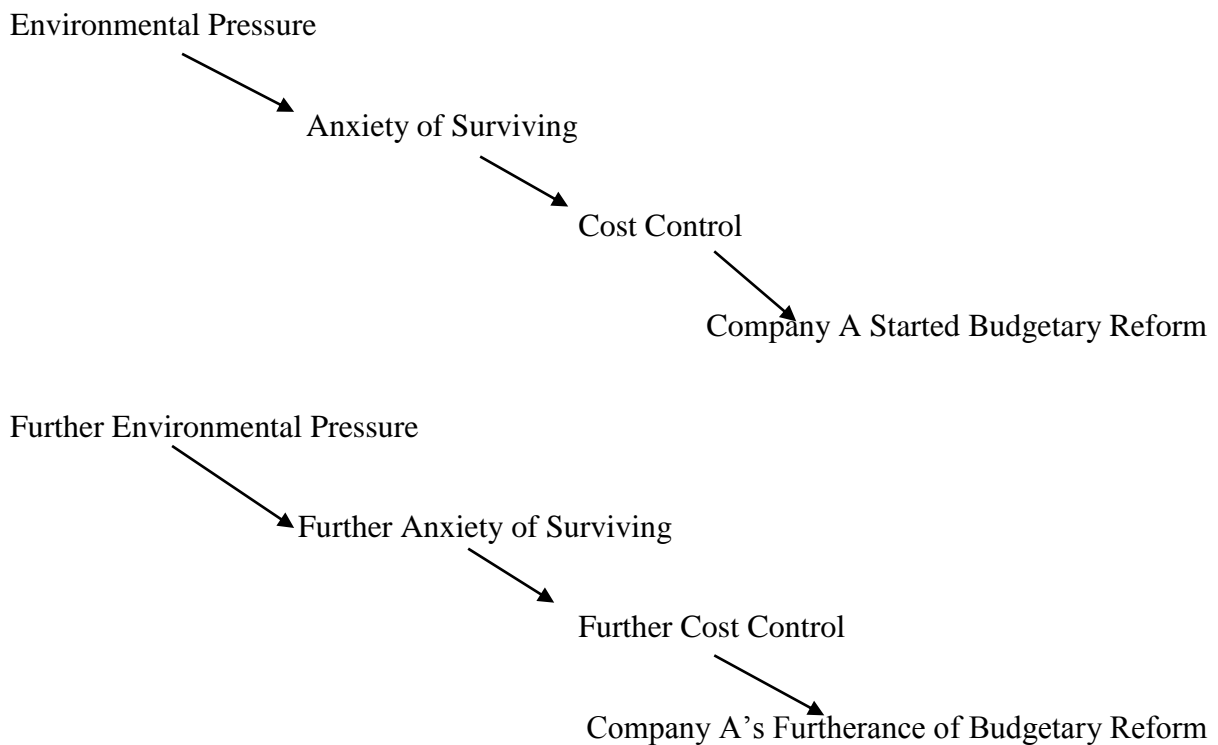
Environmental Pressure

Anxiety of Surviving

Cost Control

Company A Started Budgetary Reform

Further Environmental Pressure

Further Anxiety of Surviving

Further Cost Control

Company A’s Furtherance of Budgetary Reform